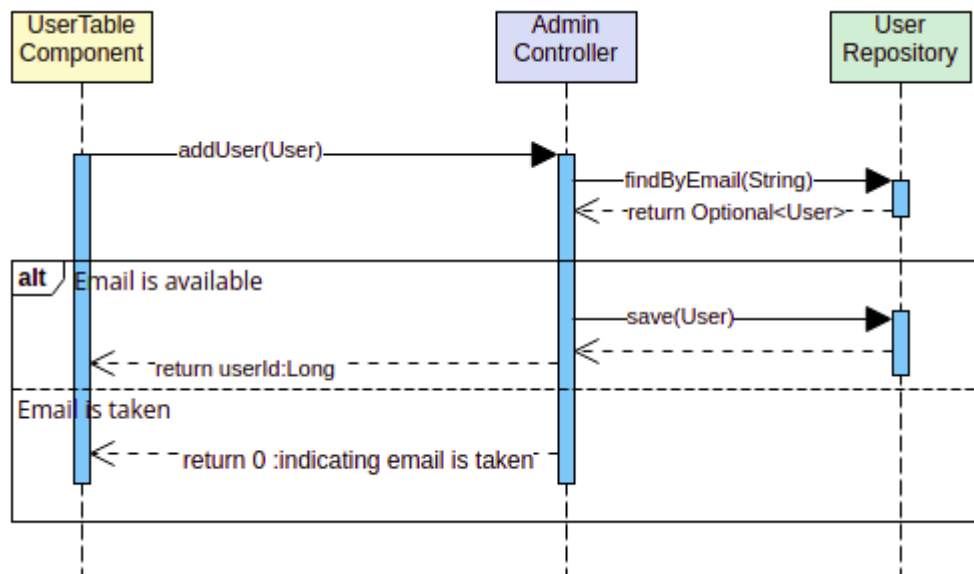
UserTable Component

Admin Controller

User Repository

addUser(User)

findByEmail(String)

return Optional<User>

alt

Email is available

save(User)

return userId:Long

Email is taken

return 0 :indicating email is taken